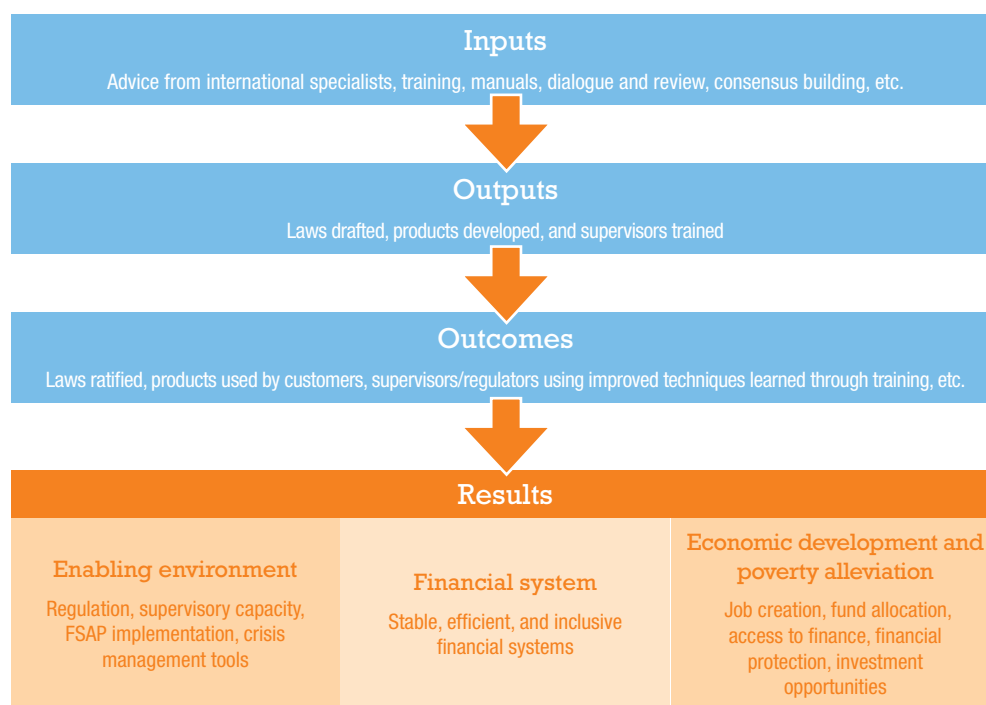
Inputs

Advice from international specialists, training, manuals, dialogue and review, consensus building, etc.

Outputs

Laws drafted, products developed, and supervisors trained

Outcomes

Laws ratified, products used by customers, supervisors/regulators using improved techniques learned through training, etc.

Results

Enabling environment

Regulation, supervisory capacity, FSAP implementation, crisis management tools

Financial system

Stable, efficient, and inclusive financial systems

Economic development and poverty alleviation

Job creation, fund allocation, access to finance, financial protection, investment opportunities